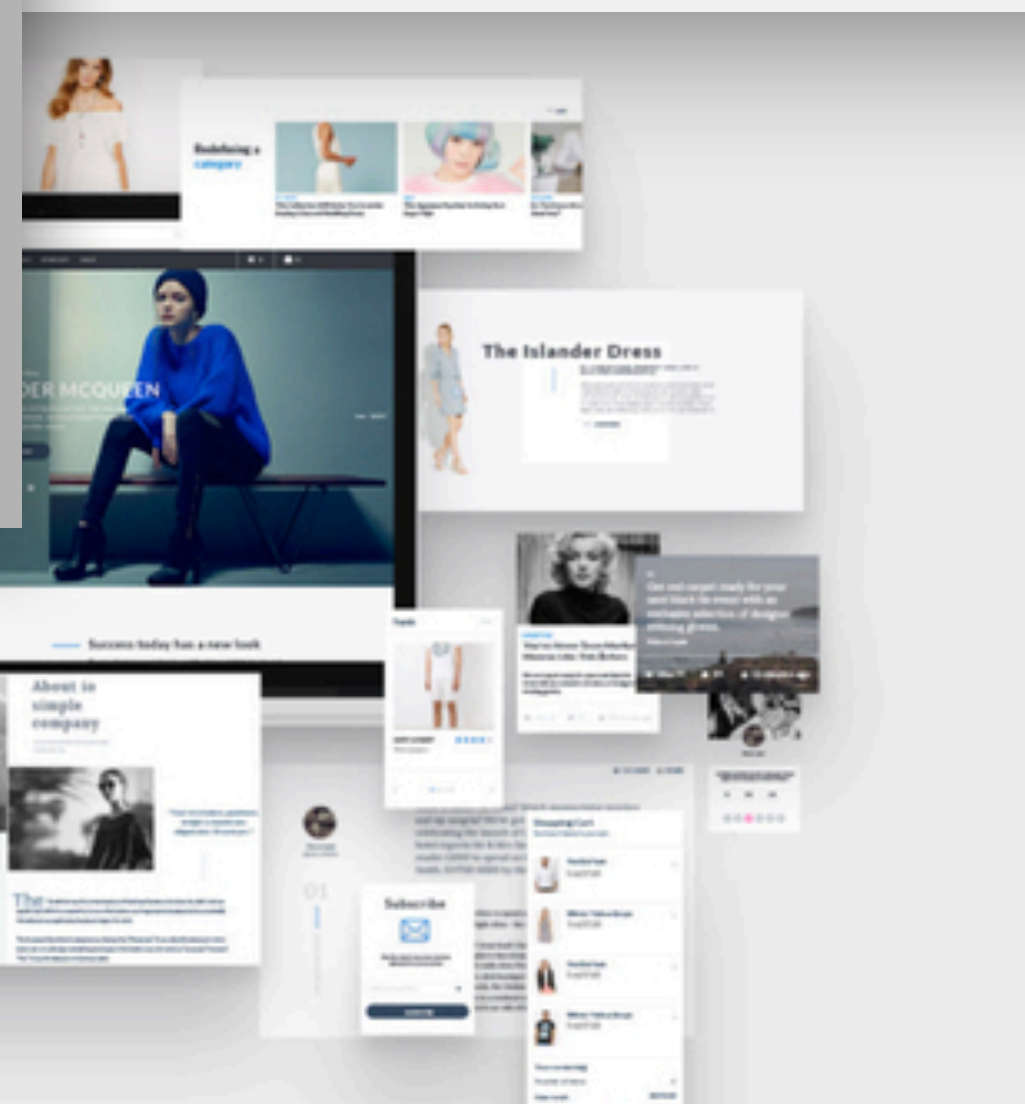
Redefining a category

DER MCQUEEN

The Islander Dress

Success today has a new look

About is simple company

The

Subscribe

Shopping Cart

Get red carpet ready for your next black tie event with an exclusive selection of designer evening gowns.